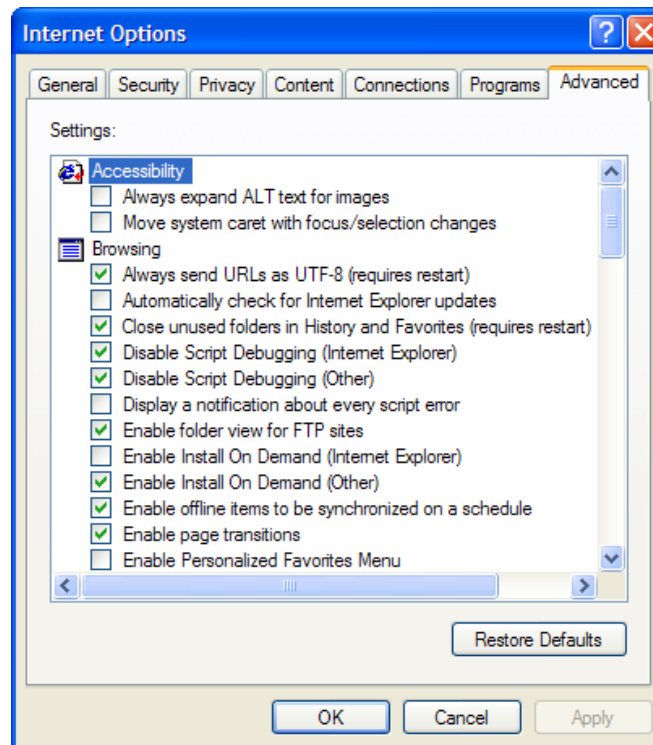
Internet Options

General | Security | Privacy | Content | Connections | Programs | Advanced

Settings:

Accessibility
Always expand ALT text for images
Move system caret with focus/selection changes
Browsing
Always send URLs as UTF-8 (requires restart)
Automatically check for Internet Explorer updates
Close unused folders in History and Favorites (requires restart)
Disable Script Debugging (Internet Explorer)
Disable Script Debugging (Other)
Display a notification about every script error
Enable folder view for FTP sites
Enable Install On Demand (Internet Explorer)
Enable Install On Demand (Other)
Enable offline items to be synchronized on a schedule
Enable page transitions
Enable Personalized Favorites Menu

Restore Defaults

OK | Cancel | Apply